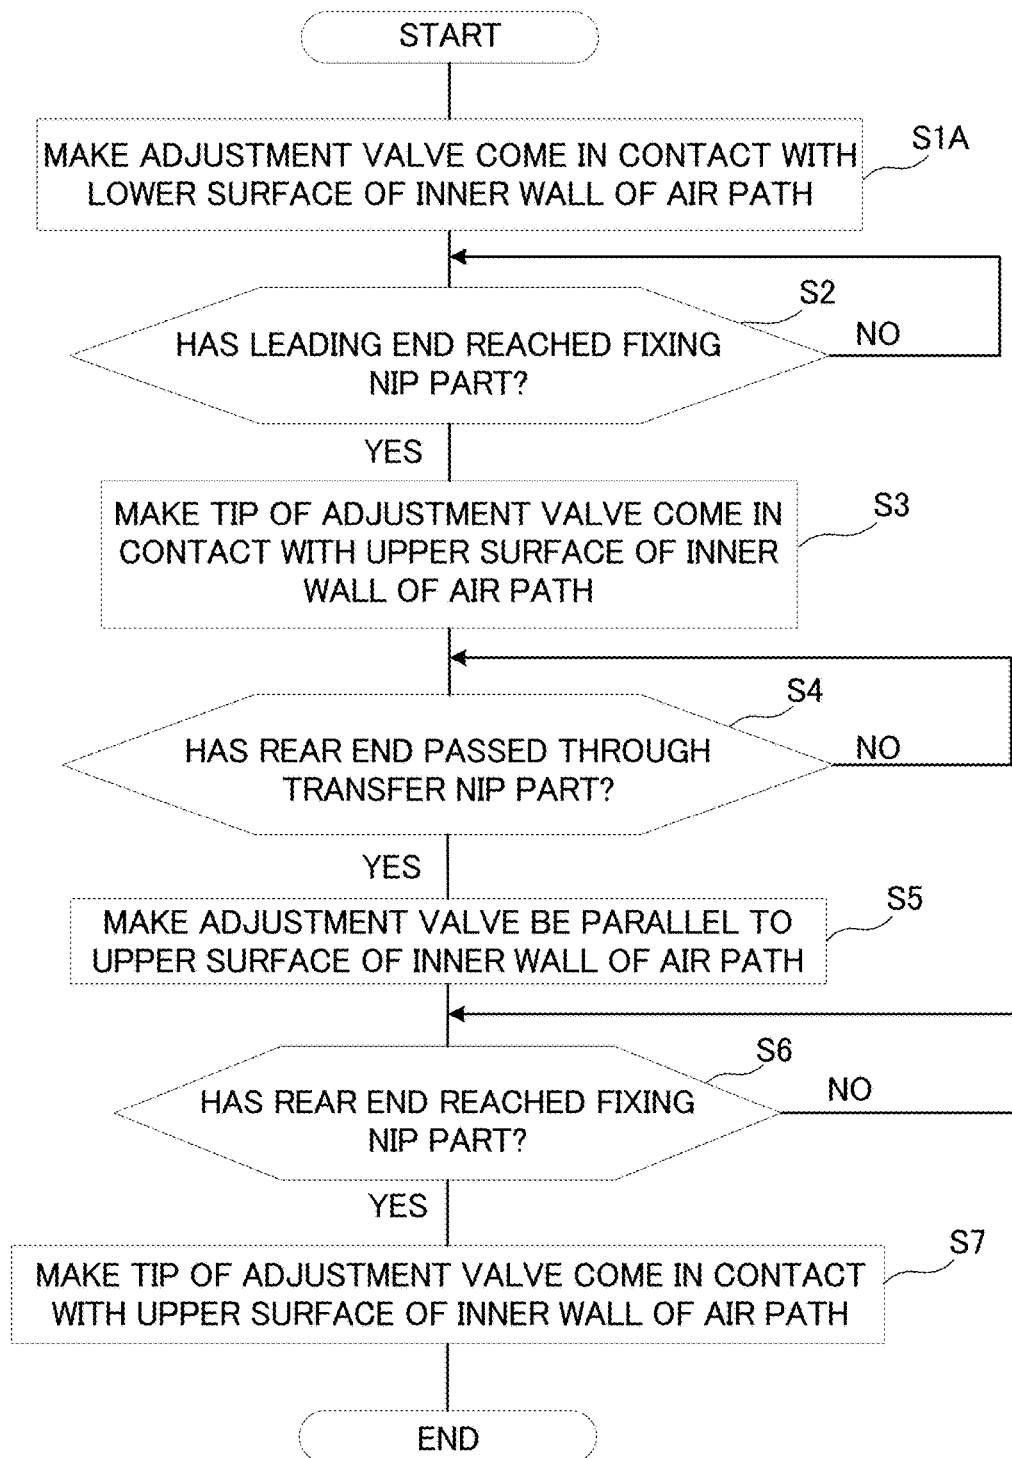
START

MAKE ADJUSTMENT VALVE COME IN CONTACT WITH LOWER SURFACE OF INNER WALL OF AIR PATH

S1A

S2

HAS LEADING END REACHED FIXING NIP PART?

NO

YES

MAKE TIP OF ADJUSTMENT VALVE COME IN CONTACT WITH UPPER SURFACE OF INNER WALL OF AIR PATH

S3

S4

HAS REAR END PASSED THROUGH TRANSFER NIP PART?

NO

YES

MAKE ADJUSTMENT VALVE BE PARALLEL TO UPPER SURFACE OF INNER WALL OF AIR PATH

S5

S6

HAS REAR END REACHED FIXING NIP PART?

NO

YES

MAKE TIP OF ADJUSTMENT VALVE COME IN CONTACT WITH UPPER SURFACE OF INNER WALL OF AIR PATH

S7

END